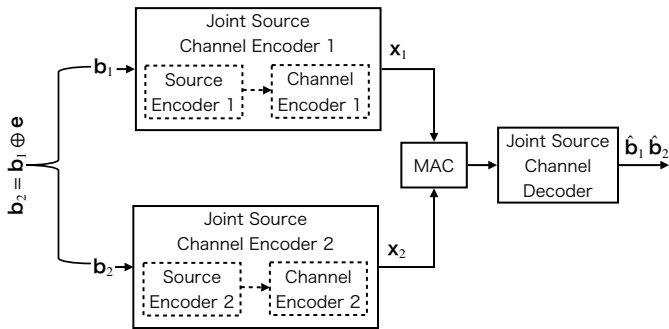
$\mathbf{b}_2 = \mathbf{b}_1 \oplus \mathbf{e}$

$\mathbf{b}_1$

Joint Source Channel Encoder 1

Source Encoder 1

Channel Encoder 1

$\mathbf{x}_1$

$\mathbf{b}_2$

Joint Source Channel Encoder 2

Source Encoder 2

Channel Encoder 2

$\mathbf{x}_2$

MAC

Joint Source Channel Decoder

$\hat{\mathbf{b}}_1\, \hat{\mathbf{b}}_2$